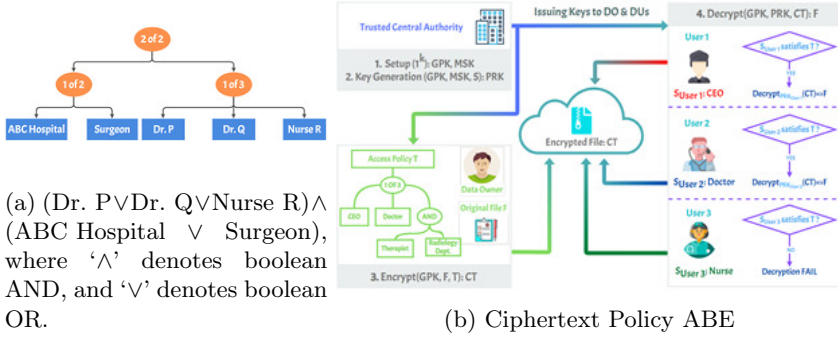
2 of 2

1 of 2

1 of 3

ABC Hospital

Surgeon

Dr. P

Dr. Q

Nurse R

(a) (Dr. P∨Dr. Q∨Nurse R)∧(ABC Hospital ∨ Surgeon), where '∧' denotes boolean AND, and '∨' denotes boolean OR.

Trusted Central Authority

1. Setup ($1^k$): GPK, MSK
2. Key Generation (GPK, MSK, S): PRK

Issuing Keys to DO & DUs

4. Decrypt(GPK, PRK, CT): F

User 1

$S_{User 1}$ satisfies T ?

YES

$S_{User 1}$: CEO

Decrypt$_{PRK_{User 1}}$(CT) ⇒ F

User 2

$S_{User 2}$ satisfies T ?

YES

$S_{User 2}$: Doctor

Decrypt$_{PRK_{User 2}}$(CT) ⇒ F

User 3

$S_{User 3}$ satisfies T ?

NO

$S_{User 3}$: Nurse

Decryption FAIL

Encrypted File: CT

Access Policy T

1 OF 2

CEO

Doctor

AND

Therapist

Radiology Dept

Data Owner

Original File F

3. Encrypt(GPK, F, T): CT

(b) Ciphertext Policy ABE